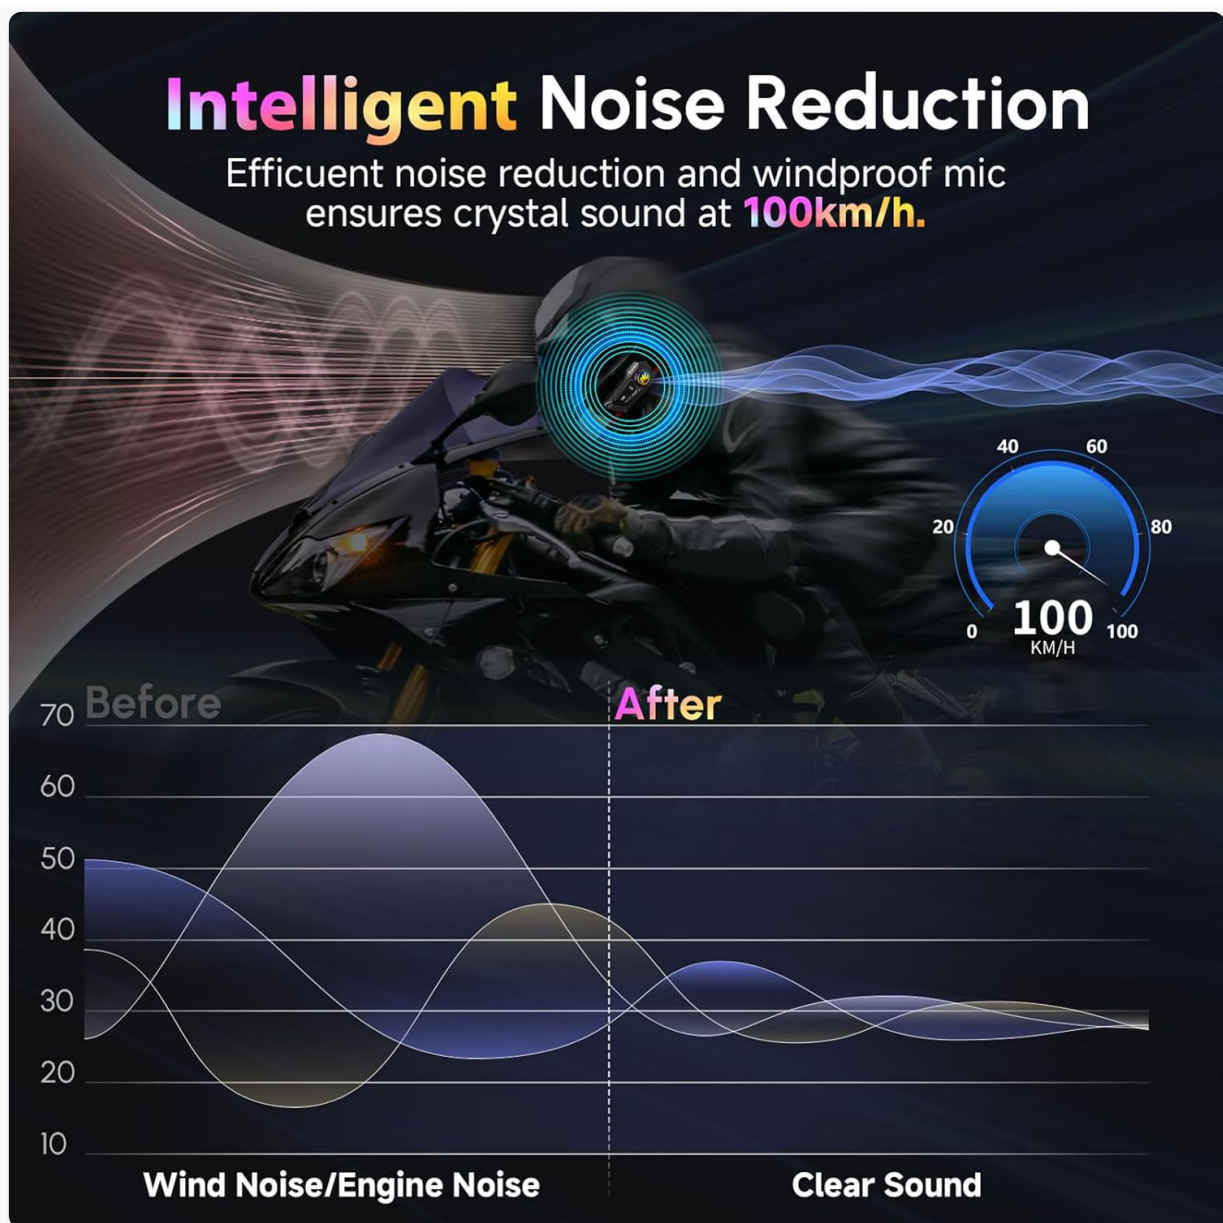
Intelligent Noise Reduction

Efficuent noise reduction and windproof mic ensures crystal sound at 100km/h.

40 60
20 80
0 100 100
KM/H

70 Before
After
60
50
40
30
20
10

Wind Noise/Engine Noise
Clear Sound